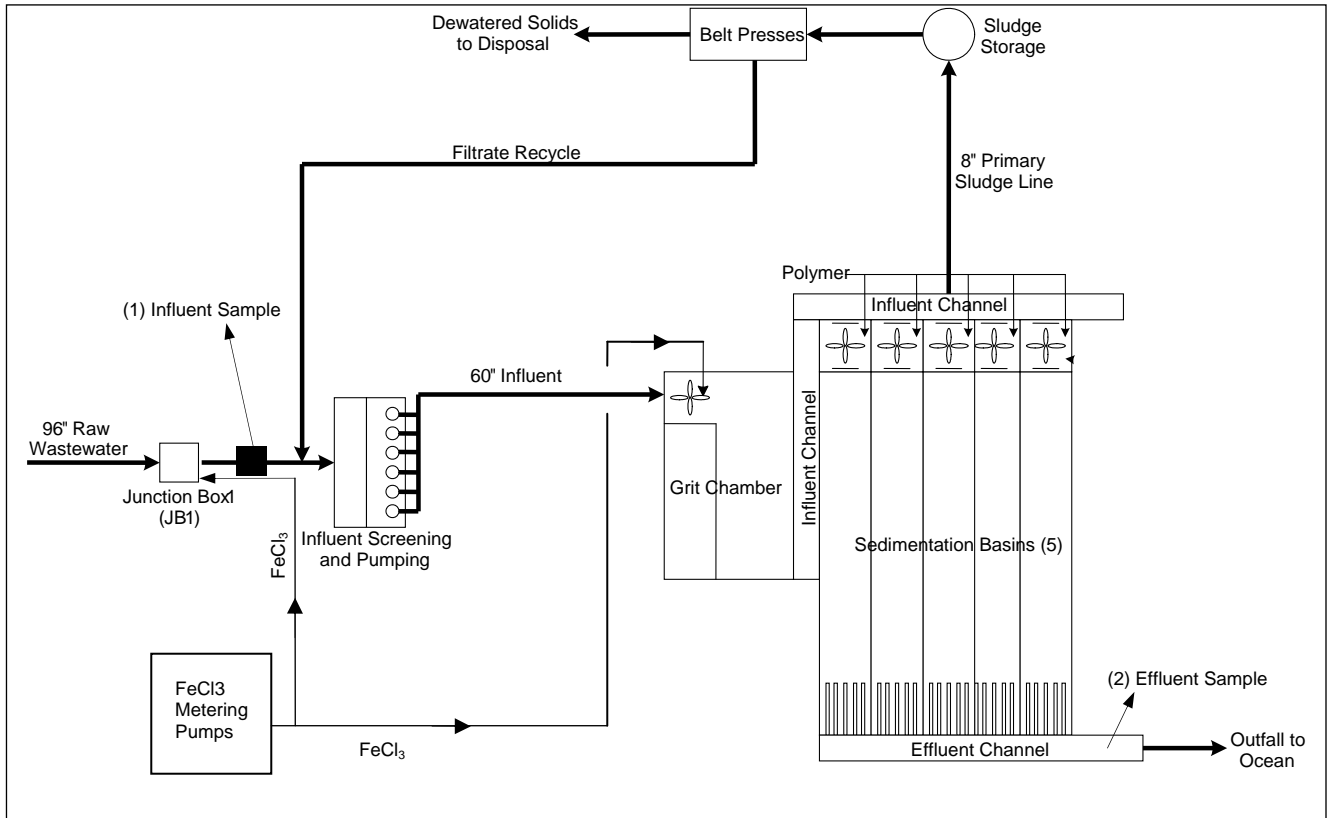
Dewatered Solids to Disposal

Belt Presses

Sludge Storage

Filtrate Recycle

8" Primary Sludge Line

Polymer

Influent Channel

(1) Influent Sample

60" Influent

96" Raw Wastewater

Junction Box1 (JB1)

$FeCl_3$

Influent Screening and Pumping

Grit Chamber

Influent Channel

Sedimentation Basins (5)

FeCl3 Metering Pumps

$FeCl_3$

(2) Effluent Sample

Effluent Channel

Outfall to Ocean